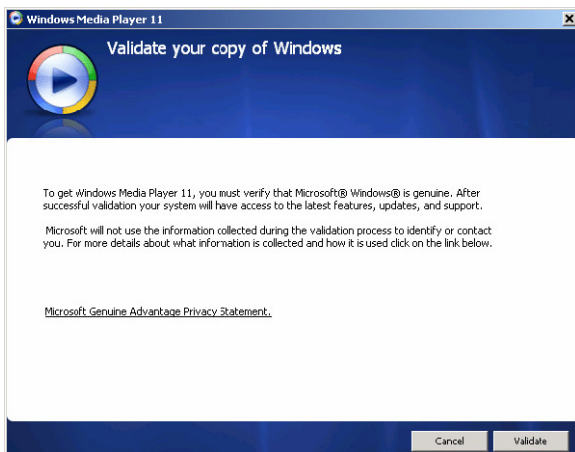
Windows Media Player 11

Validate your copy of Windows

To get Windows Media Player 11, you must verify that Microsoft® Windows® is genuine. After successful validation your system will have access to the latest features, updates, and support.

Microsoft will not use the information collected during the validation process to identify or contact you. For more details about what information is collected and how it is used click on the link below.

Microsoft Genuine Advantage Privacy Statement.

Cancel

Validate